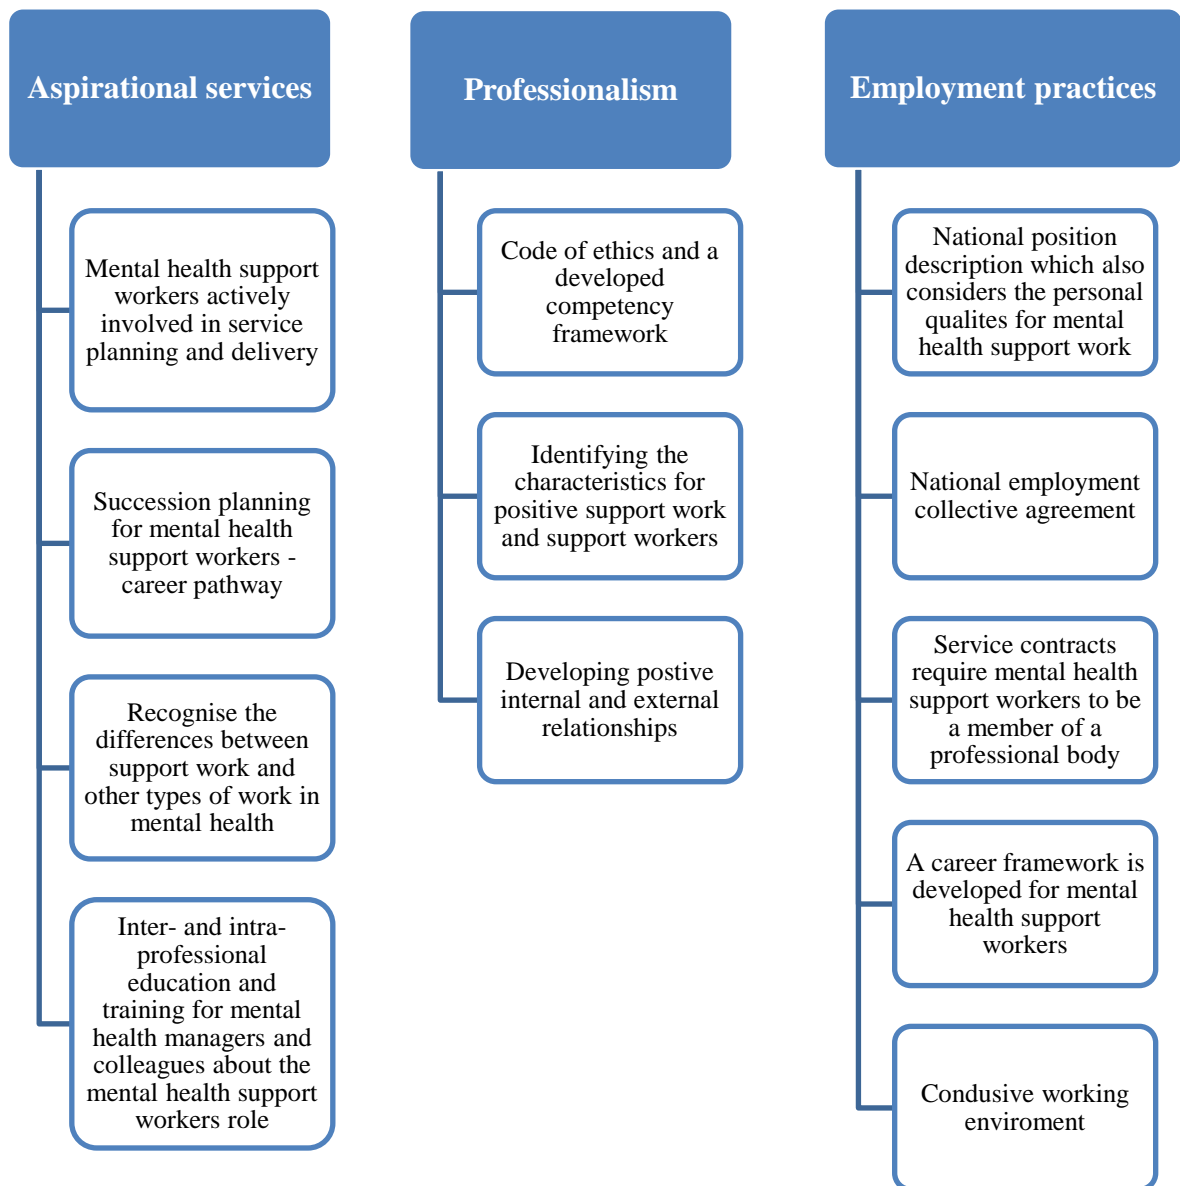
Aspirational services

Mental health support workers actively involved in service planning and delivery

Succession planning for mental health support workers - career pathway

Recognise the differences between support work and other types of work in mental health

Inter- and intra-professional education and training for mental health managers and colleagues about the mental health support workers role

Professionalism

Code of ethics and a developed competency framework

Identifying the characteristics for positive support work and support workers

Developing postive internal and external relationships

Employment practices

National position description which also considers the personal qualites for mental health support work

National employment collective agreement

Service contracts require mental health support workers to be a member of a professional body

A career framework is developed for mental health support workers

Condusive working enviroment